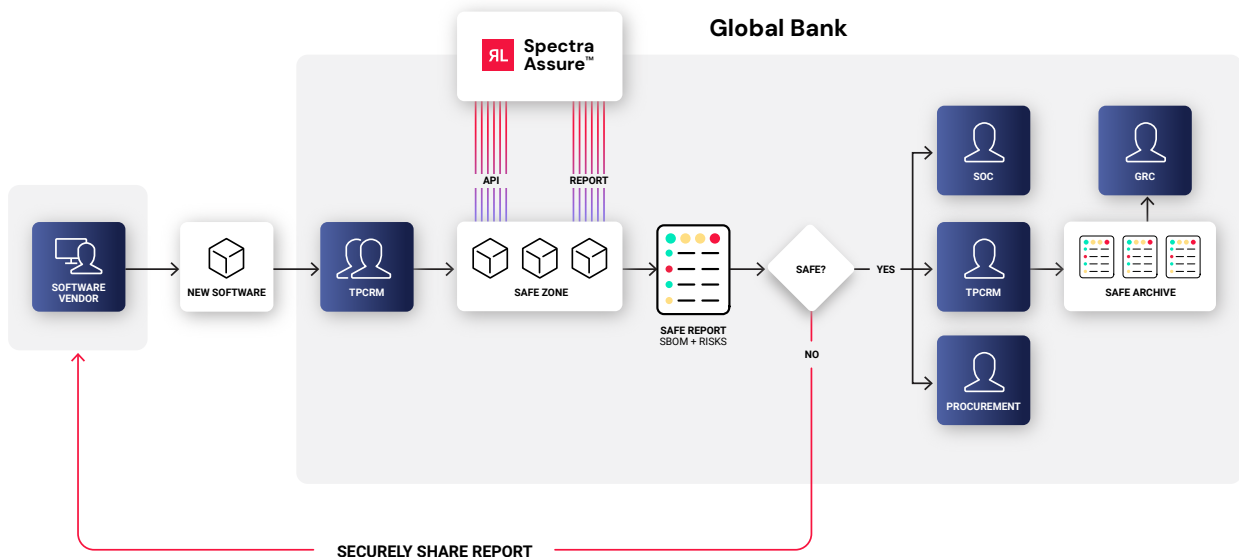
Global Bank

RL Spectra Assure™

API

REPORT

SOFTWARE VENDOR

NEW SOFTWARE

TPCRM

SAFE ZONE

SAFE REPORT
SBOM + RISKS

SAFE?

YES

NO

SOC

TPCRM

PROCUREMENT

GRC

SAFE ARCHIVE

SECURELY SHARE REPORT